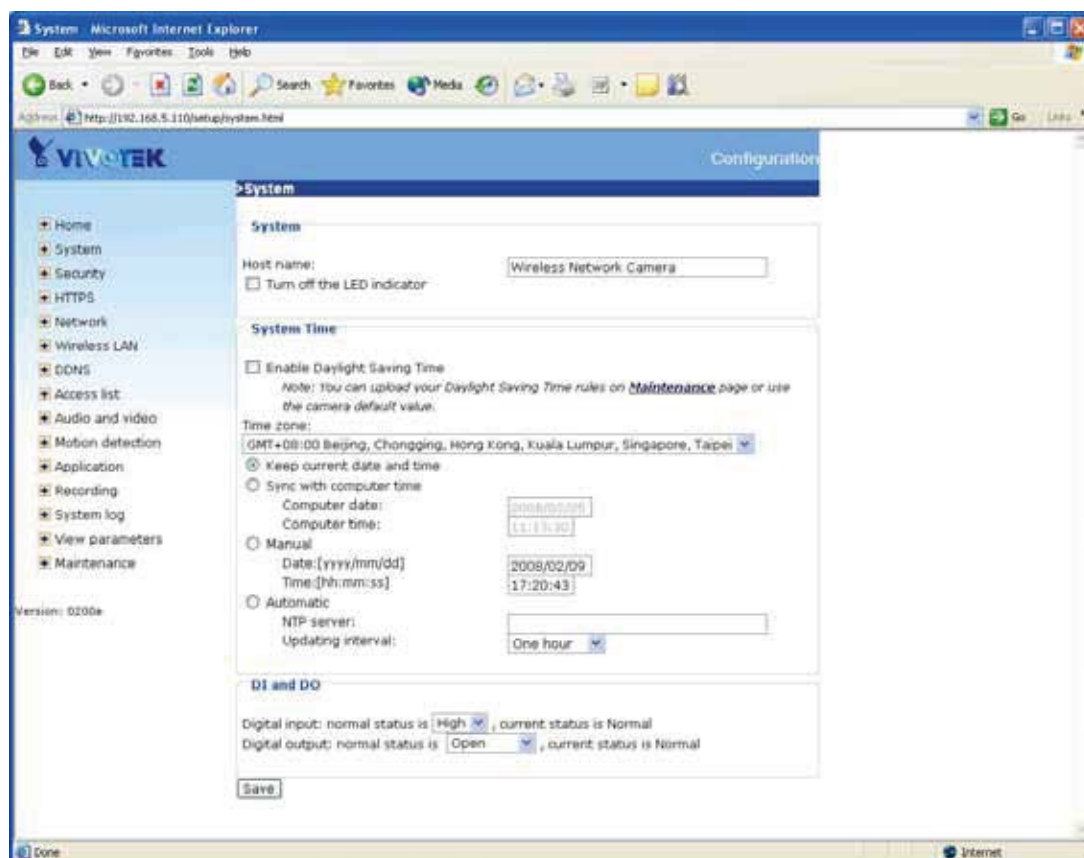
System - Microsoft Internet Explorer

File Edit View Favorites Tools Help

Back Search Favorites Media

Address http://192.168.5.110/setup/system.html

Go Links

VIVOTEK

Configuration

>System

Home
System
Security
HTTPS
Network
Wireless LAN
DDNS
Access list
Audio and video
Motion detection
Application
Recording
System log
View parameters
Maintenance

Version: 0200a

System

Host name: Wireless Network Camera

Turn off the LED indicator

System Time

Enable Daylight Saving Time

Note: You can upload your Daylight Saving Time rules on Maintenance page or use the camera default value.

Time zone:

GMT+08:00 Beijing, Chongqing, Hong Kong, Kuala Lumpur, Singapore, Taipei

Keep current date and time

Sync with computer time

Computer date: 2008/02/05

Computer time: 11:15:30

Manual

Date:[yyyy/mm/dd] 2008/02/09

Time:[hh:mm:ss] 17:20:43

Automatic

NTP server:

Updating interval: One hour

DI and DO

Digital input: normal status is High , current status is Normal

Digital output: normal status is Open , current status is Normal

Save

Done

Internet